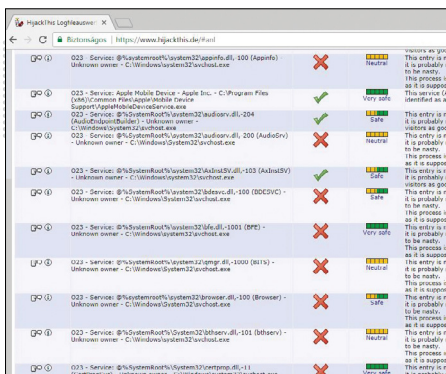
HijackThis Logfileauswer ×

Biztonságos | https://www.hijackthis.de/#anl

| | | | | |
|---|---|---|---|---|
| | O23 - Service: @%systemroot%\system32\appinfo.dll,-100 (Appinfo) - Unknown owner - C:\Windows\system32\svchost.exe | | Neutral | visitors as goo This entry is r it is probably to be nasty. This process i as it is suppo |
| | O23 - Service: Apple Mobile Device - Apple Inc. - C:\Program Files (x86)\Common Files\Apple\Mobile Device Support\AppleMobileDeviceService.exe | | Very safe | This service ( identified as a |
| | O23 - Service: @%SystemRoot%\system32\audiosrv.dll,-204 (AudioEndpointBuilder) - Unknown owner - C:\Windows\System32\svchost.exe | | Safe | This entry is r it is probably visitors as goo |
| | O23 - Service: @%SystemRoot%\system32\audiosrv.dll,-200 (AudioSrv) - Unknown owner - C:\Windows\System32\svchost.exe | | Neutral | This entry is r it is probably to be nasty. This process i |
| | O23 - Service: @%SystemRoot%\system32\AxInstSV.dll,-103 (AxInstSV) - Unknown owner - C:\Windows\system32\svchost.exe | | Safe | This entry is r it is probably visitors as goo |
| | O23 - Service: @%SystemRoot%\system32\bdesvc.dll,-100 (BDESVC) - Unknown owner - C:\Windows\System32\svchost.exe | | Safe | This entry is r it is probably to be nasty. This process i |
| | O23 - Service: @%SystemRoot%\system32\bfe.dll,-1001 (BFE) - Unknown owner - C:\Windows\system32\svchost.exe | | Very safe | This entry is r it is probably to be nasty. This process i as it is suppo |
| | O23 - Service: @%systemroot%\system32\qmgr.dll,-1000 (BITS) - Unknown owner - C:\Windows\System32\svchost.exe | | Neutral | This entry is r it is probably to be nasty. This process i |
| | O23 - Service: @%SystemRoot%\system32\browser.dll,-100 (Browser) - Unknown owner - C:\Windows\System32\svchost.exe | | Safe | This entry is r it is probably to be nasty. This process i as it is suppo |
| | O23 - Service: @%SystemRoot%\System32\bthserv.dll,-101 (bthserv) - Unknown owner - C:\Windows\system32\svchost.exe | | Neutral | This entry is r it is probably to be nasty. This process i as it is suppo |
| | O23 - Service: @%SystemRoot%\System32\certprop.dll,-11 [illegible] | | Very safe | This entry is r |